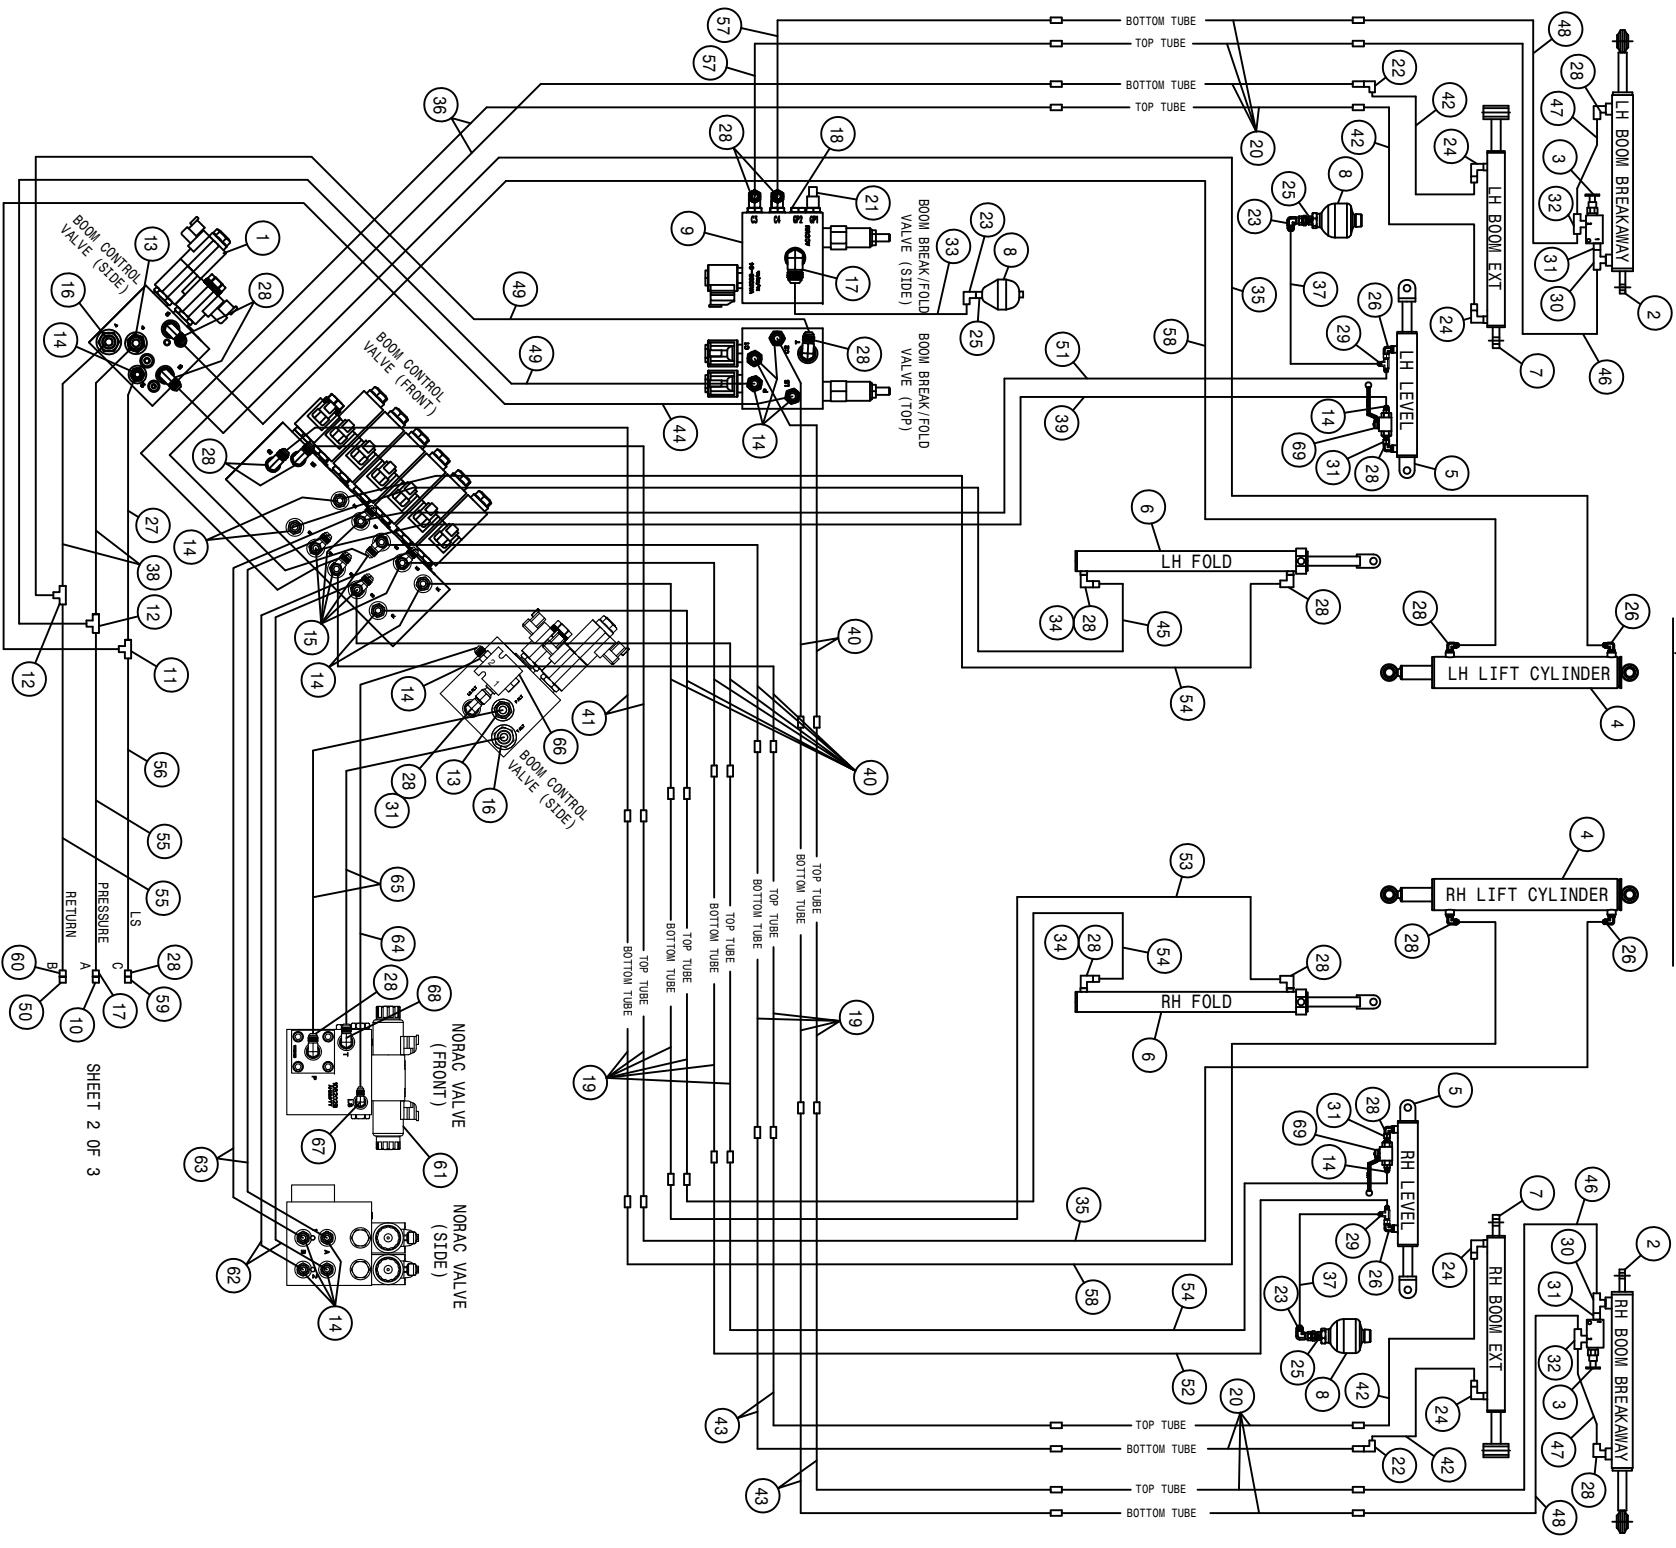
BOTTOM TUBE
TOP TUBE
BOTTOM TUBE
TOP TUBE
57
57
48
22
28
42
20
36
28
18
42
24
LH BOOM BREAKAWAY
47
3
LH BOOM EXT
8
25
32
21
23
9
BOOM BREAK/FOLD VALVE (SIDE)
31
30
1
BOOM CONTROL VALVE (SIDE)
13
33
23
8
2
46
17
16
28
35
37
24
49
25
14
26
49
BOOM BREAK/FOLD VALVE (TOP)
28
29
58
7
BOOM CONTROL VALVE (FRONT)
51
LH LEVEL
39
44
14
14
28
69
31
28
5
27
14
6
38
LH FOLD
34
28
28
12
15
45
28
26
12
LH LIFT CYLINDER
11
40
54
14
14
41
4
66
31
28
13
40
56
16
BOOM CONTROL VALVE (SIDE)
55
TOP TUBE
BOTTOM TUBE
TOP TUBE
BOTTOM TUBE
TOP TUBE
BOTTOM TUBE
TOP TUBE
BOTTOM TUBE
4
55
65
53
RETURN
PRESSURE
LS
RH LIFT CYLINDER
B
A
C
64
28
34
28
54
60
28
28
26
50
10
17
59
28
68
RH FOLD
NORAC VALVE (FRONT)
19
6
19
SHEET 2 OF 3
67
61
5
31
28
69
14
63
RH LEVEL
7
NORAC VALVE (SIDE)
35
46
29
26
30
2
24
62
58
37
23
31
RH BOOM EXT
RH BOOM BREAKAWAY
14
54
32
25
8
3
52
20
42
24
43
TOP TUBE
BOTTOM TUBE
47
22
42
TOP TUBE
BOTTOM TUBE
28
43
48